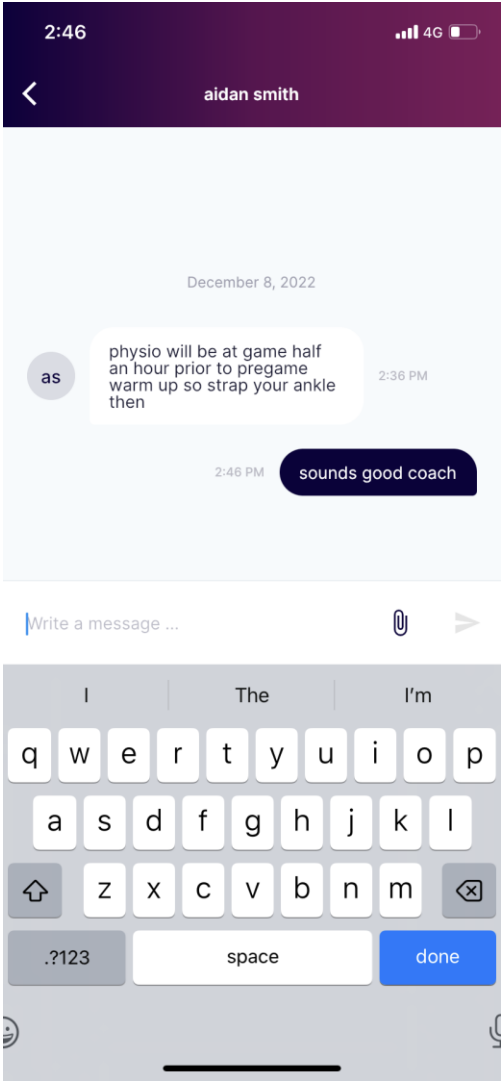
2:46

4G

aidan smith

December 8, 2022

as

physio will be at game half an hour prior to pregame warm up so strap your ankle then

2:36 PM

2:46 PM

sounds good coach

Write a message ...

I

The

I'm

q w e r t y u i o p

a s d f g h j k l

z x c v b n m

.?123

space

done